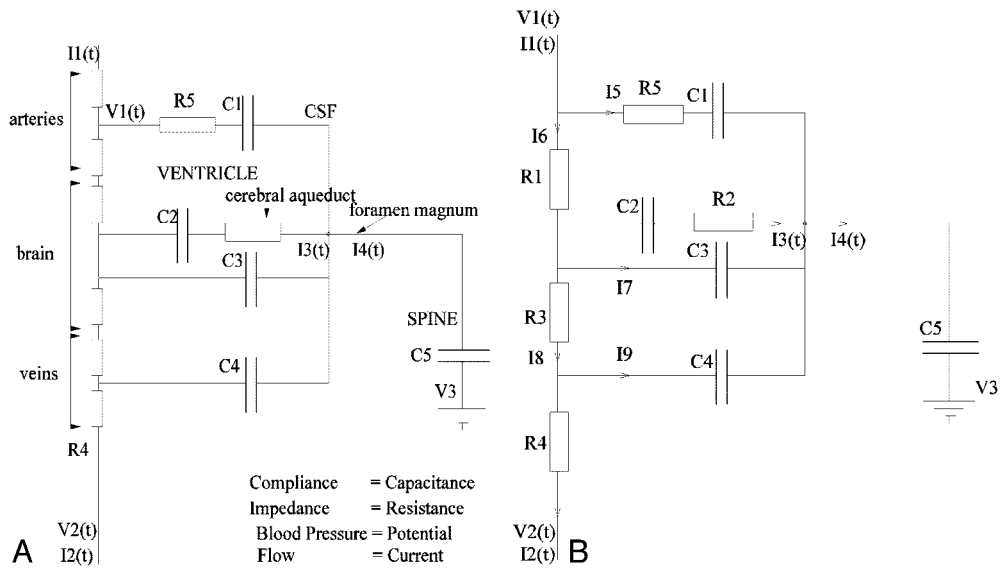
I1(t)

arteries

V1(t) R5 C1 CSF

VENTRICLE

cerebral aqueduct

foramen magnum

C2

brain

I3(t) I4(t)

C3

SPINE

C5

veins

C4

V3

R4

Compliance = Capacitance
Impedance = Resistance
Blood Pressure = Potential
Flow = Current

V2(t)
I2(t)

A

V1(t)
I1(t)

I5 R5 C1

I6

R1

C2 R2

I3(t) I4(t)

C3

I7

R3

I8 I9 C4

C5

V3

R4

V2(t)
I2(t)

B